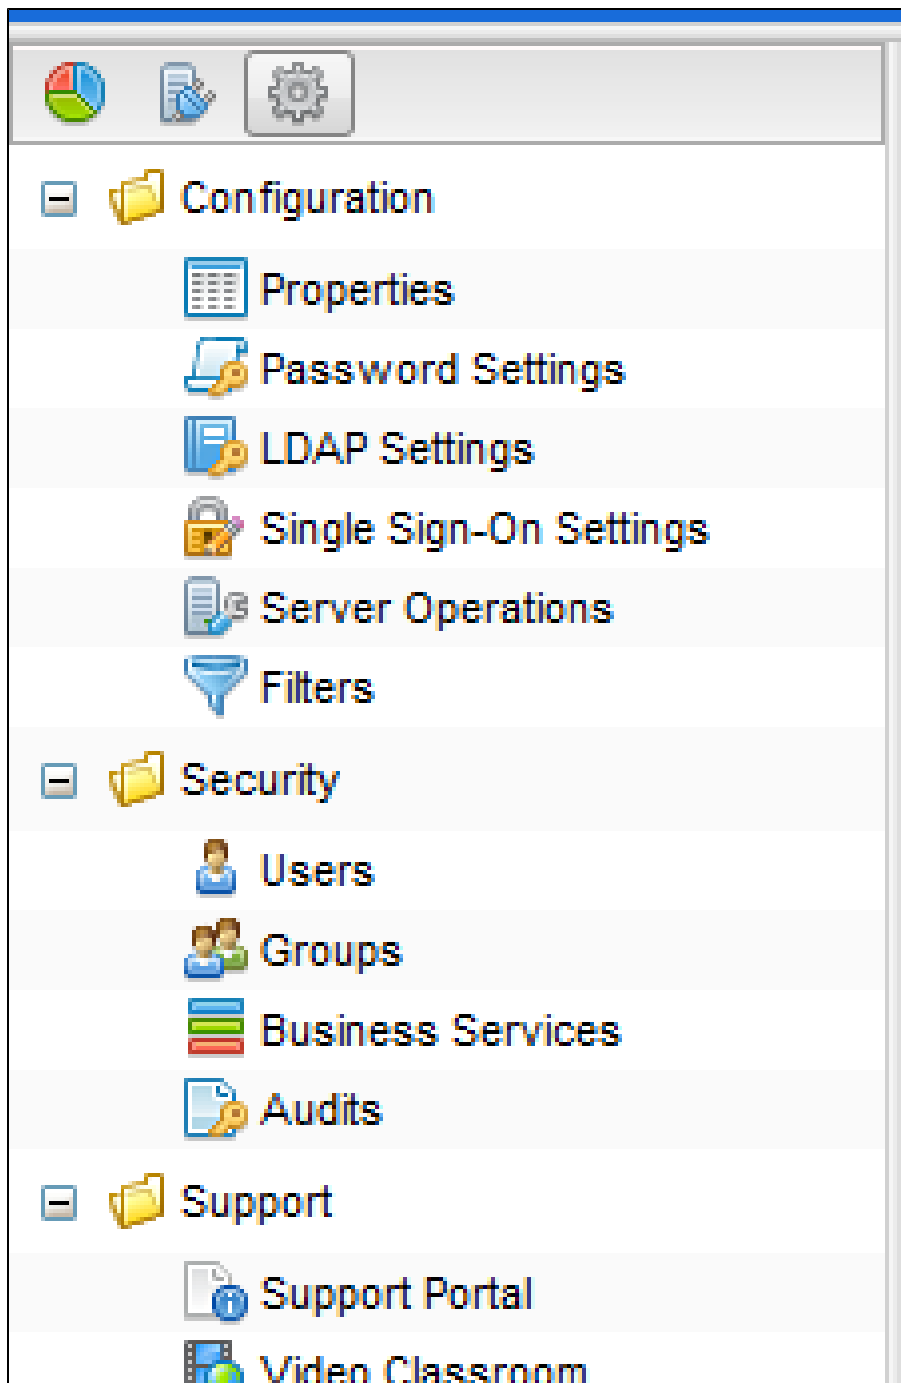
Configuration

Properties

Password Settings

LDAP Settings

Single Sign-On Settings

Server Operations

Filters

Security

Users

Groups

Business Services

Audits

Support

Support Portal

Video Classroom